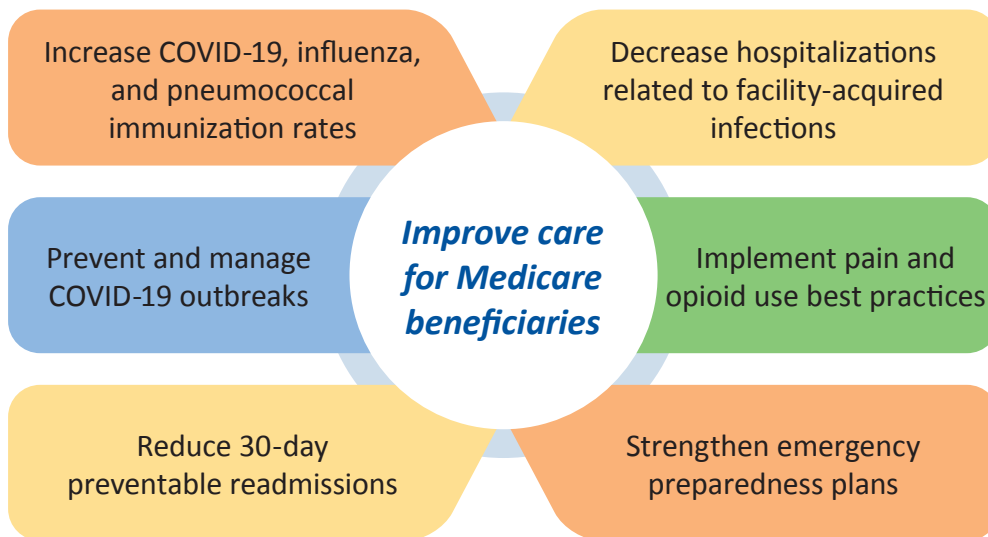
Increase COVID-19, influenza, and pneumococcal immunization rates

Decrease hospitalizations related to facility-acquired infections

Prevent and manage COVID-19 outbreaks

Improve care for Medicare beneficiaries

Implement pain and opioid use best practices

Reduce 30-day preventable readmissions

Strengthen emergency preparedness plans